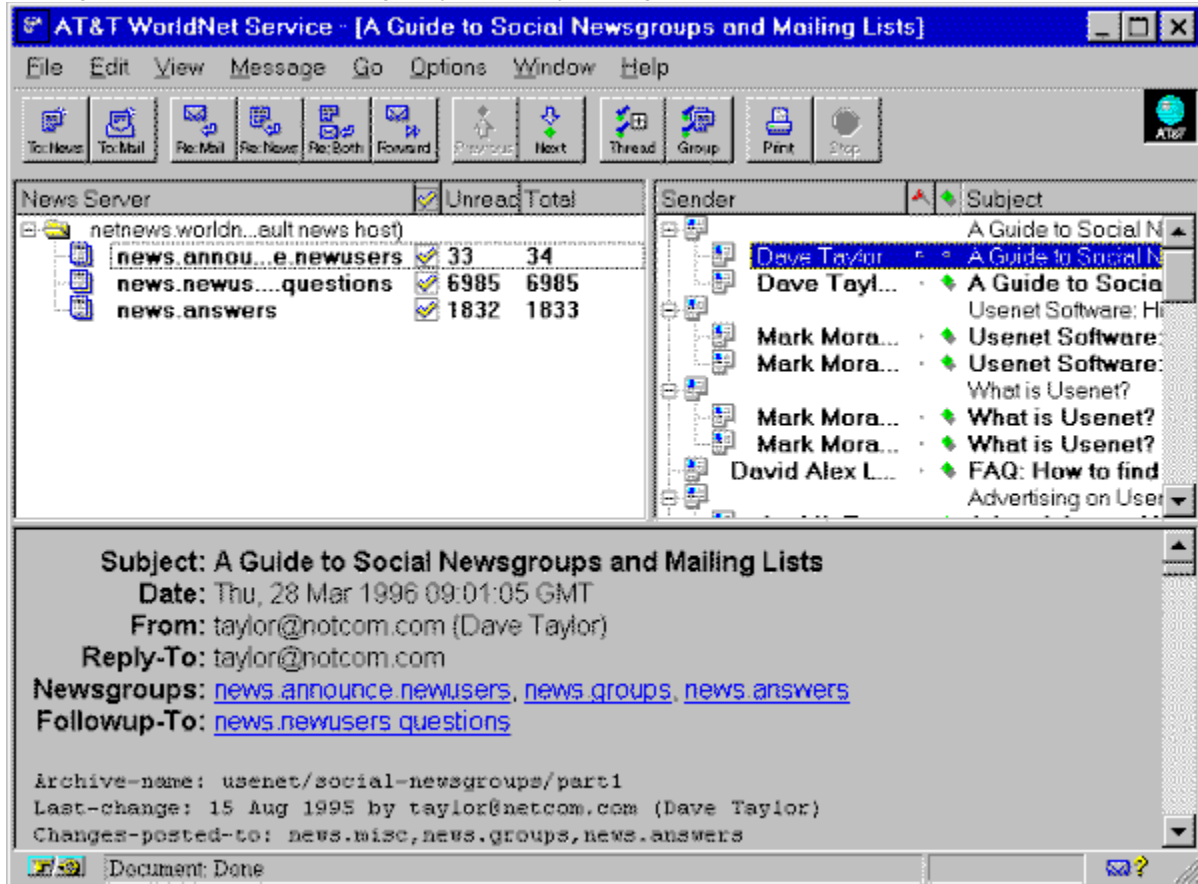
AT&T WorldNet Service - [A Guide to Social Newsgroups and Mailing Lists]

File Edit View Message Go Options Window Help

To: News To: Mail Re: Mail Re: News Re: Both Forward Previous Next Thread Group Print Stop

AT&T

| News Server | | Unread | Total |
|---|---|---|---|
| netnews.worldn...eult news host) | | | |
| news.annou...e.newusers | | 33 | 34 |
| news.newus....questions | | 6985 | 6985 |
| news.answers | | 1832 | 1833 |

| Sender | Subject |
|---|---|
| | A Guide to Social N |
| Dave Taylor | A Guide to Social N |
| Dave Tayl... | A Guide to Socia |
| | Usenet Software: H |
| Mark Mora... | Usenet Software: |
| Mark Mora... | Usenet Software: |
| | What is Usenet? |
| Mark Mora... | What is Usenet? |
| Mark Mora... | What is Usenet? |
| David Alex L... | FAQ: How to find |
| | Advertising on User |

Subject: A Guide to Social Newsgroups and Mailing Lists
Date: Thu, 28 Mar 1996 09:01:05 GMT
From: taylor@notcom.com (Dave Taylor)
Reply-To: taylor@notcom.com
Newsgroups: news.announce.newusers, news.groups, news.answers
Followup-To: news.newusers.questions

Archive-name: usenet/social-newsgroups/part1
Last-change: 15 Aug 1995 by taylor@netcom.com (Dave Taylor)
Changes-posted-to: news.misc,news.groups,news.answers

Document: Done